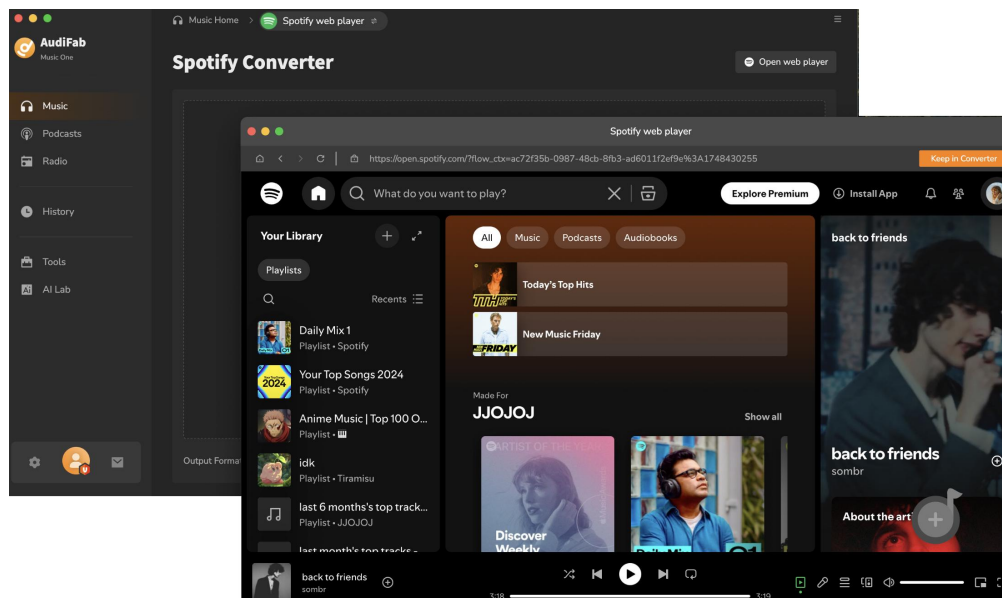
AudiFab
Music One

Music
Podcasts
Radio
History
Tools
AI Lab

Music Home > Spotify web player

Spotify Converter

Open web player

Output Forma

Spotify web player

https://open.spotify.com/?flow_ctx=ac72f35b-0987-48cb-8fb3-ad6011f2ef9e%3A1748430255

Keep in Converter

What do you want to play?

Explore Premium
Install App

Your Library
Playlists
Recents

Daily Mix 1
Playlist • Spotify

Your Top Songs 2024
Playlist • Spotify

Anime Music | Top 100 O...
Playlist •

idk
Playlist • Tiramisu

last 6 months's top track...
Playlist • JJOJOJ

last month's top tracks -

All
Music
Podcasts
Audiobooks

Today's Top Hits
New Music Friday

Made For
JJOJOJ
Show all

ARTIST OF THE YEAR
Discover Weekly

back to friends
back to friends
sombr
About the art

back to friends
sombr
3:18
3:19